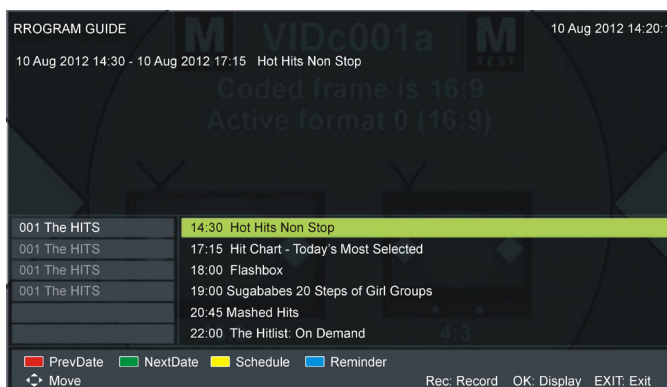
RROGRAM GUIDE

M VIDc001a M TEST

10 Aug 2012 14:20:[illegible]

10 Aug 2012 14:30 - 10 Aug 2012 17:15 Hot Hits Non Stop

Coded frame is 16:9
Active format 0 (16:9)

| | |
|---|---|
| 001 The HITS | 14:30 Hot Hits Non Stop |
| 001 The HITS | 17:15 Hit Chart - Today's Most Selected |
| 001 The HITS | 18:00 Flashbox |
| 001 The HITS | 19:00 Sugababes 20 Steps of Girl Groups |
| | 20:45 Mashed Hits |
| | 22:00 The Hitlist: On Demand |

4:3

PrevDate NextDate Schedule Reminder
Move Rec: Record OK: Display EXIT: Exit